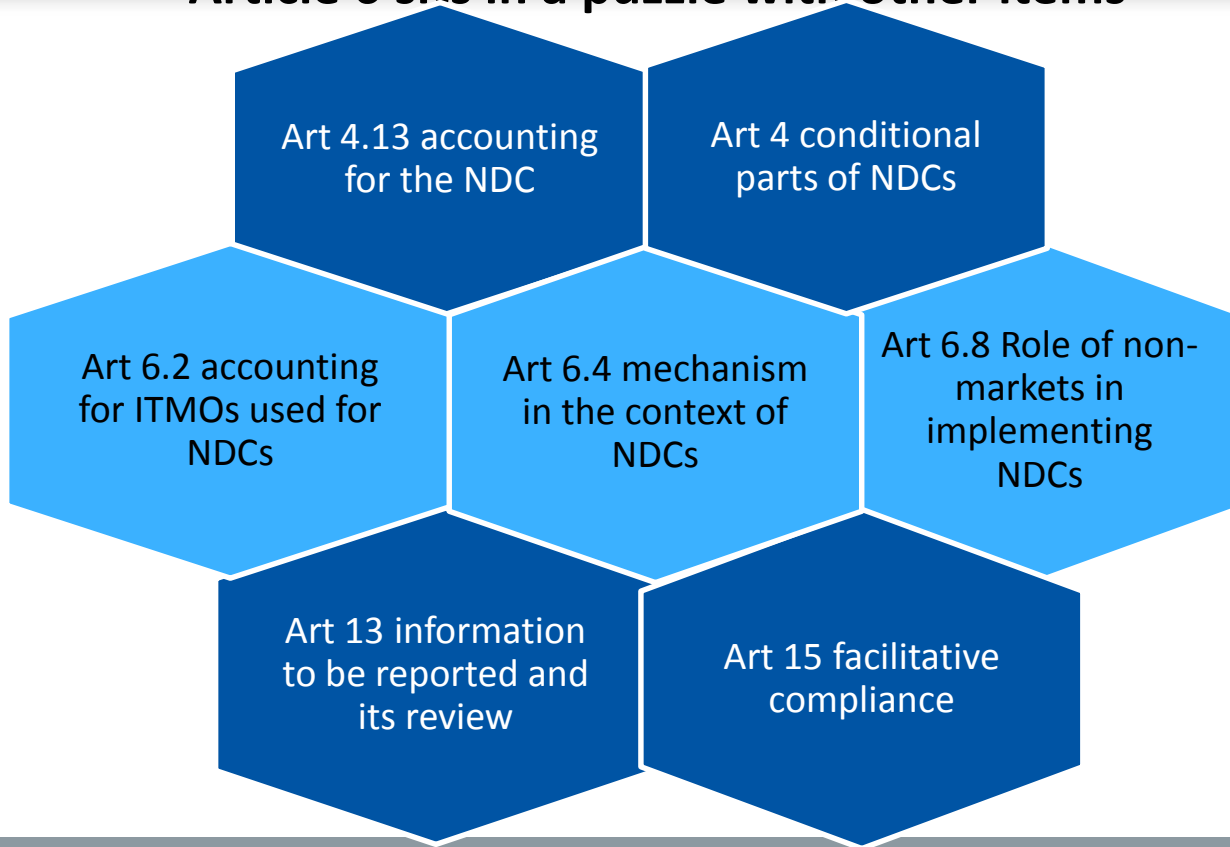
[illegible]

Art 4.13 accounting for the NDC

Art 4 conditional parts of NDCs

Art 6.2 accounting for ITMOs used for NDCs

Art 6.4 mechanism in the context of NDCs

Art 6.8 Role of non-markets in implementing NDCs

Art 13 information to be reported and its review

Art 15 facilitative compliance